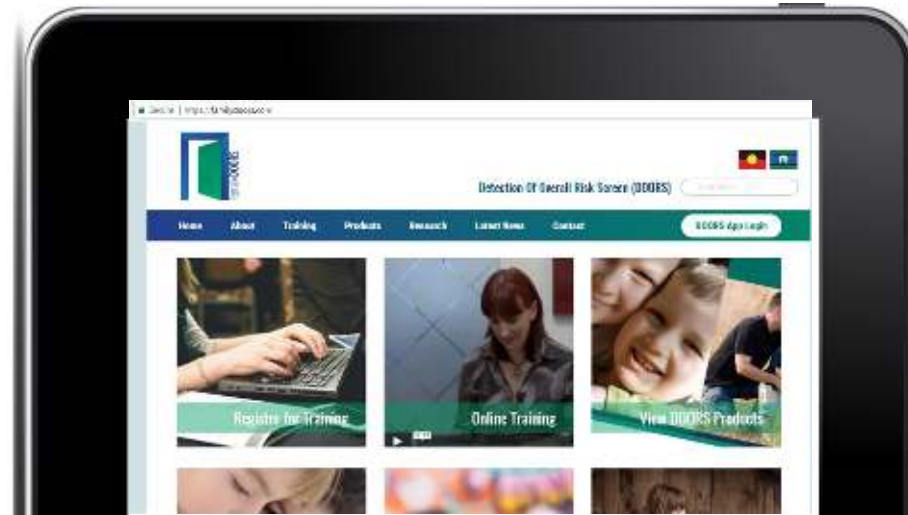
Secure | https://familydoors.com

Detection Of Overall Risk Screen (DOORS)

Home About Training Products Research Latest News Contact

DOORS App Login

Register for Training

Online Training

View DOORS Products